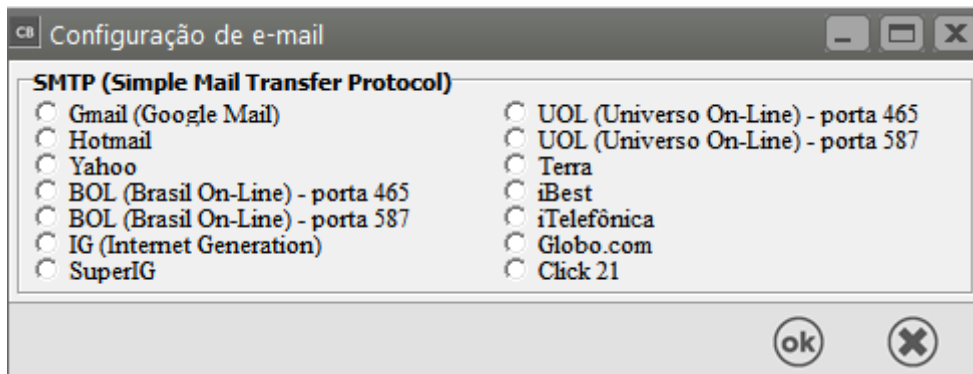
CB Configuração de e-mail

SMTP (Simple Mail Transfer Protocol)

Gmail (Google Mail)
Hotmail
Yahoo
BOL (Brasil On-Line) - porta 465
BOL (Brasil On-Line) - porta 587
IG (Internet Generation)
SuperIG

UOL (Universo On-Line) - porta 465
UOL (Universo On-Line) - porta 587
Terra
iBest
iTelefônica
Globo.com
Click 21

ok